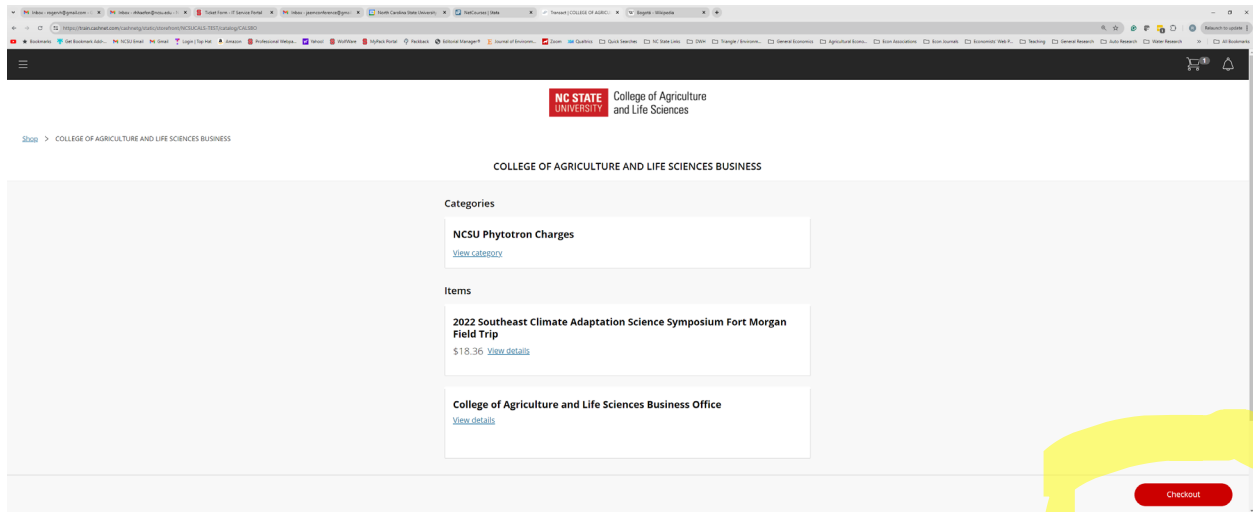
NC STATE UNIVERSITY College of Agriculture and Life Sciences

Shop > COLLEGE OF AGRICULTURE AND LIFE SCIENCES BUSINESS

COLLEGE OF AGRICULTURE AND LIFE SCIENCES BUSINESS

Categories

NCSU Phytotron Charges
View category

Items

2022 Southeast Climate Adaptation Science Symposium Fort Morgan Field Trip
$18.36 View details

College of Agriculture and Life Sciences Business Office
View details

Checkout